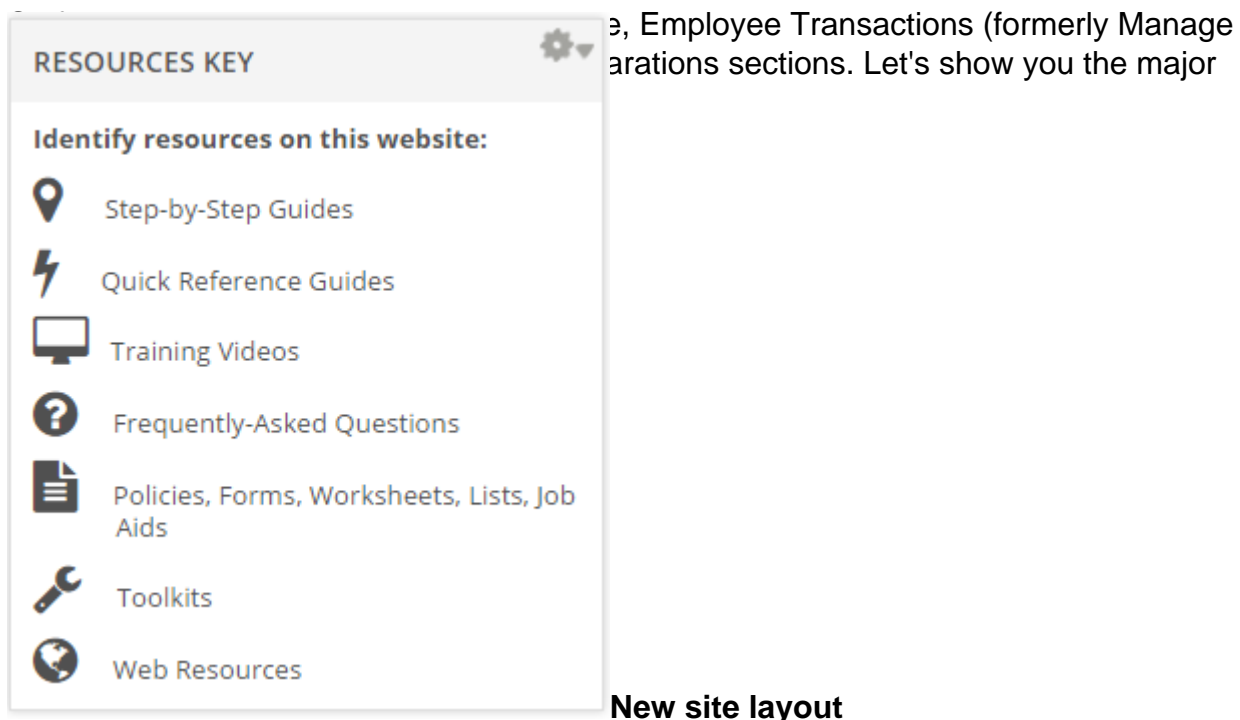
RESOURCES KEY

Identify resources on this website:

Step-by-Step Guides

Quick Reference Guides

Training Videos

Frequently-Asked Questions

Policies, Forms, Worksheets, Lists, Job Aids

Toolkits

Web Resources

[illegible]e, Employee Transactions (formerly Manage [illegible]arations sections. Let's show you the major

New site layout